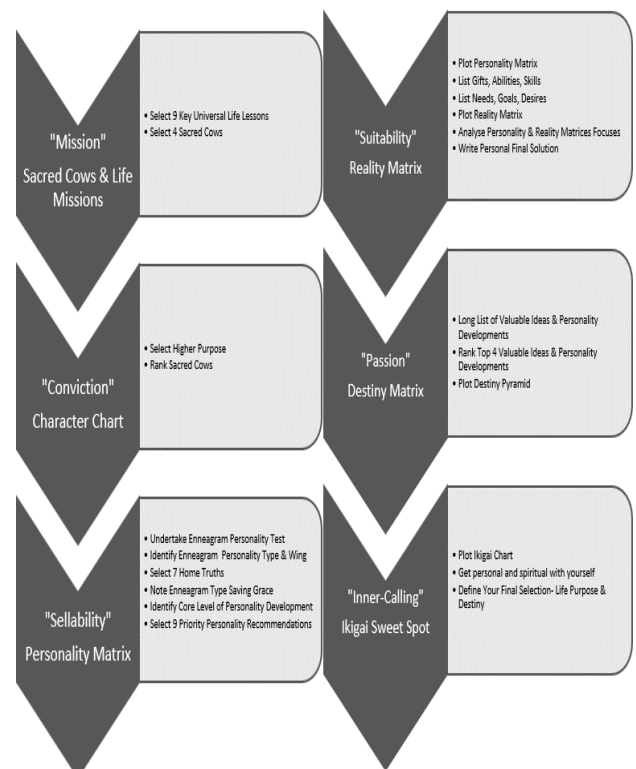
"Mission"
Sacred Cows & Life Missions

• Select 9 Key Universal Life Lessons
• Select 4 Sacred Cows

"Conviction"
Character Chart

• Select Higher Purpose
• Rank Sacred Cows

"Sellability"
Personality Matrix

• Undertake Enneagram Personality Test
• Identify Enneagram Personality Type & Wing
• Select 7 Home Truths
• Note Enneagram Type Saving Grace
• Identify Core Level of Personality Development
• Select 9 Priority Personality Recommendations

"Suitability"
Reality Matrix

• Plot Personality Matrix
• List Gifts, Abilities, Skills
• List Needs, Goals, Desires
• Plot Reality Matrix
• Analyse Personality & Reality Matrices Focuses
• Write Personal Final Solution

"Passion"
Destiny Matrix

• Long List of Valuable Ideas & Personality Developments
• Rank Top 4 Valuable Ideas & Personality Developments
• Plot Destiny Pyramid

"Inner-Calling"
Ikigai Sweet Spot

• Plot Ikigai Chart
• Get personal and spiritual with yourself
• Define Your Final Selection- Life Purpose & Destiny